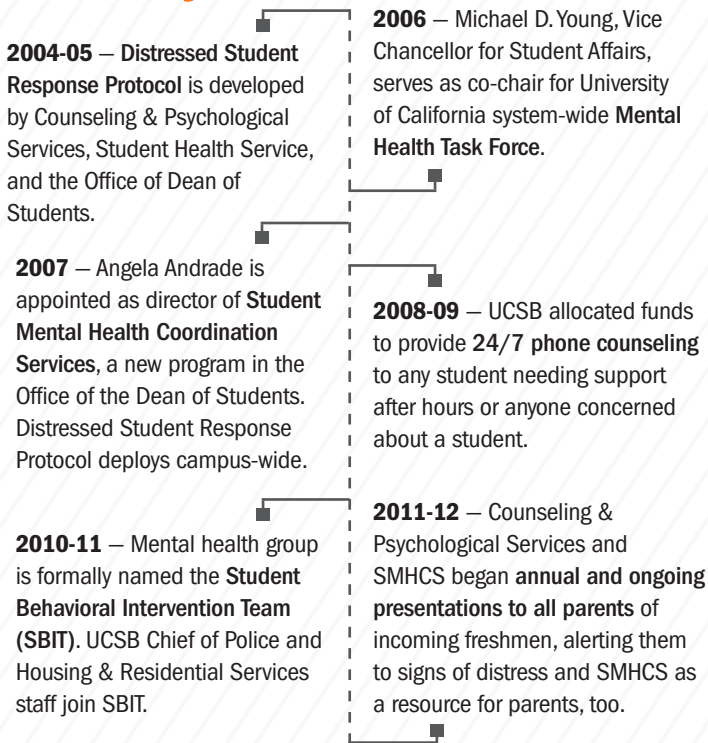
2004-05 – Distressed Student Response Protocol is developed by Counseling & Psychological Services, Student Health Service, and the Office of Dean of Students.

2006 – Michael D. Young, Vice Chancellor for Student Affairs, serves as co-chair for University of California system-wide Mental Health Task Force.

2007 – Angela Andrade is appointed as director of Student Mental Health Coordination Services, a new program in the Office of the Dean of Students. Distressed Student Response Protocol deploys campus-wide.

2008-09 – UCSB allocated funds to provide 24/7 phone counseling to any student needing support after hours or anyone concerned about a student.

2010-11 – Mental health group is formally named the Student Behavioral Intervention Team (SBIT). UCSB Chief of Police and Housing & Residential Services staff join SBIT.

2011-12 – Counseling & Psychological Services and SMHCS began annual and ongoing presentations to all parents of incoming freshmen, alerting them to signs of distress and SMHCS as a resource for parents, too.